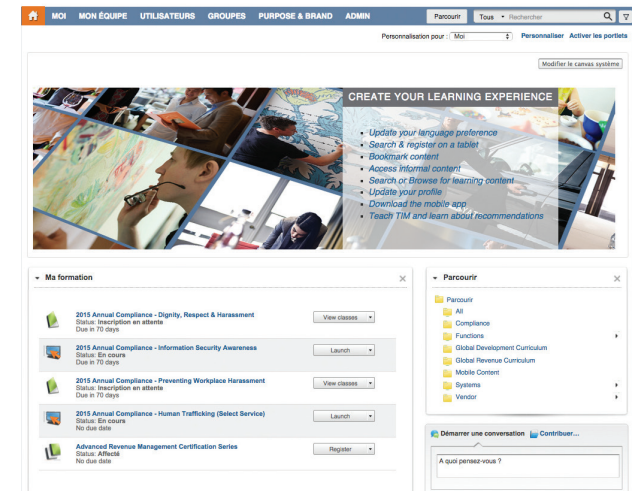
MOI MON ÉQUIPE UTILISATEURS GROUPES PURPOSE & BRAND ADMIN Parcourir Tous Rechercher

Personnalisation pour : Moi Personnaliser Activer les portlets

Modifier le canvas système

CREATE YOUR LEARNING EXPERIENCE

- Update your language preference
- Search & register on a tablet
- Bookmark content
- Access informal content
- Search or Browse for learning content
- Update your profile
- Download the mobile app
- Teach TIM and learn about recommendations

Ma formation

2015 Annual Compliance - Dignity, Respect & Harassment
Status: Inscription en attente
Due in 70 days
View classes

2015 Annual Compliance - Information Security Awareness
Status: En cours
Due in 70 days
Launch

2015 Annual Compliance - Preventing Workplace Harassment
Status: Inscription en attente
Due in 70 days
View classes

2015 Annual Compliance - Human Trafficking (Select Service)
Status: En cours
No due date
Launch

Advanced Revenue Management Certification Series
Status: Affecté
No due date
Register

Parcourir

Parcourir
All
Compliance
Functions
Global Development Curriculum
Global Revenue Curriculum
Mobile Content
Systems
Vendor

Démarrer une conversation Contribuer...

A quoi pensez-vous ?